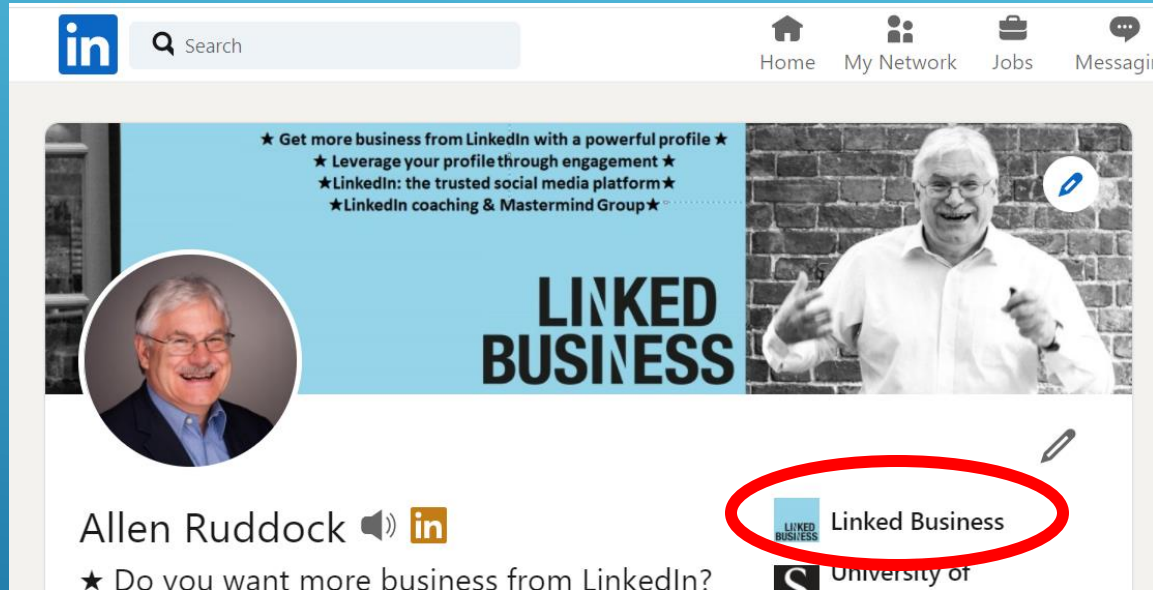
in

Search

Home My Network Jobs Messagin

★ Get more business from LinkedIn with a powerful profile ★
★ Leverage your profile through engagement ★
★LinkedIn: the trusted social media platform★
★LinkedIn coaching & Mastermind Group★

LINKED BUSINESS

Allen Ruddock in

★ Do you want more business from LinkedIn?

LINKED BUSINESS Linked Business

S University of